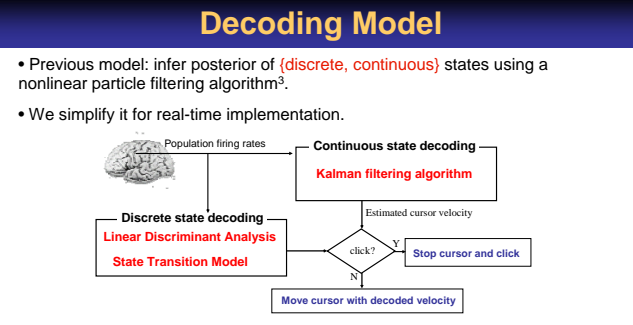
Decoding Model

• Previous model: infer posterior of {discrete, continuous} states using a nonlinear particle filtering algorithm$^3$.

• We simplify it for real-time implementation.

Population firing rates

Continuous state decoding

Kalman filtering algorithm

Estimated cursor velocity

Discrete state decoding

Linear Discriminant Analysis

State Transition Model

click?

Y

Stop cursor and click

N

Move cursor with decoded velocity